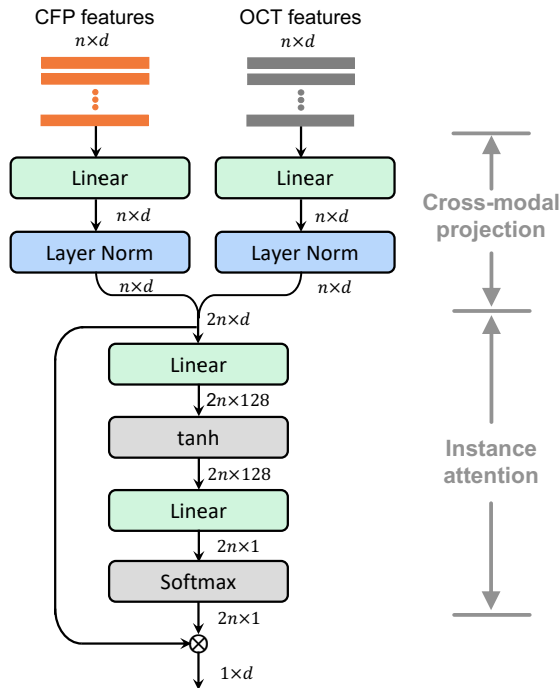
CFP features
$n \times d$

OCT features
$n \times d$

Linear

Linear

$n \times d$

$n \times d$

Layer Norm

Layer Norm

$n \times d$

$n \times d$

$2n \times d$

Linear

$2n \times 128$

tanh

$2n \times 128$

Linear

$2n \times 1$

Softmax

$2n \times 1$

$\otimes$

$1 \times d$

Cross-modal projection

Instance attention